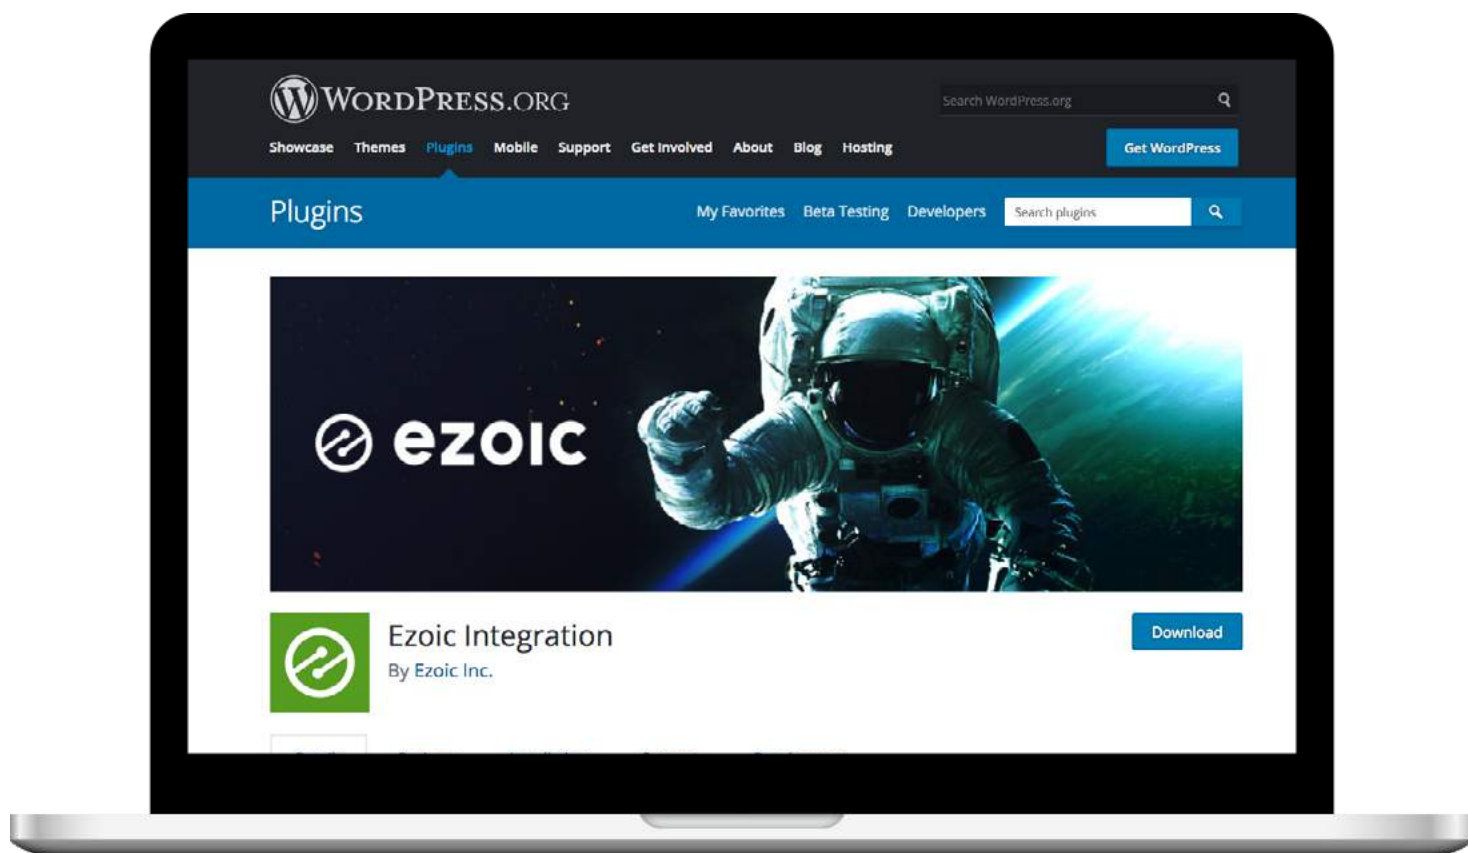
WordPress.org

Search WordPress.org

Showcase Themes Plugins Mobile Support Get Involved About Blog Hosting

Get WordPress

Plugins

My Favorites Beta Testing Developers

Search plugins

ezoic

Ezoic Integration

By Ezoic Inc.

Download